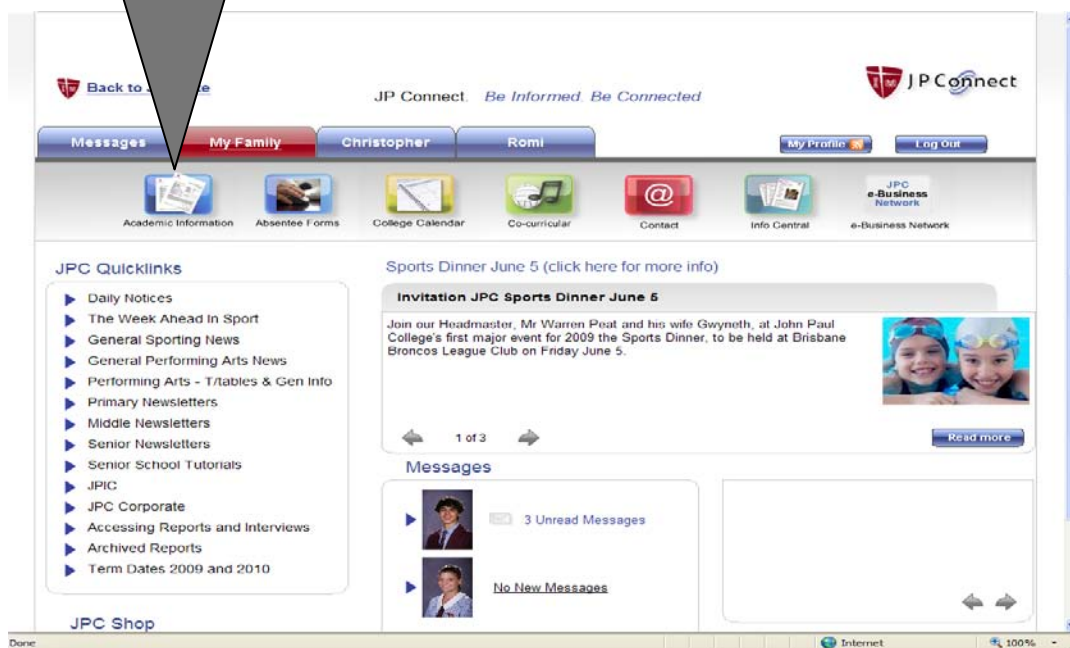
Back to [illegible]e

JP Connect. Be Informed. Be Connected

JPConnect

Messages
My Family
Christopher
Romi

My Profile
Log Out

Academic Information
Absentee Forms
College Calendar
Co-curricular
Contact
Info Central
JPC e-Business Network
e-Business Network

JPC Quicklinks

Daily Notices
The Week Ahead In Sport
General Sporting News
General Performing Arts News
Performing Arts - T/tables & Gen Info
Primary Newsletters
Middle Newsletters
Senior Newsletters
Senior School Tutorials
JPIC
JPC Corporate
Accessing Reports and Interviews
Archived Reports
Term Dates 2009 and 2010

JPC Shop

Sports Dinner June 5 (click here for more info)

Invitation JPC Sports Dinner June 5

Join our Headmaster, Mr Warren Peat and his wife Gwyneth, at John Paul College's first major event for 2009 the Sports Dinner, to be held at Brisbane Broncos League Club on Friday June 5.

1 of 3

Read more

Messages

3 Unread Messages

No New Messages

Done
Internet
100%